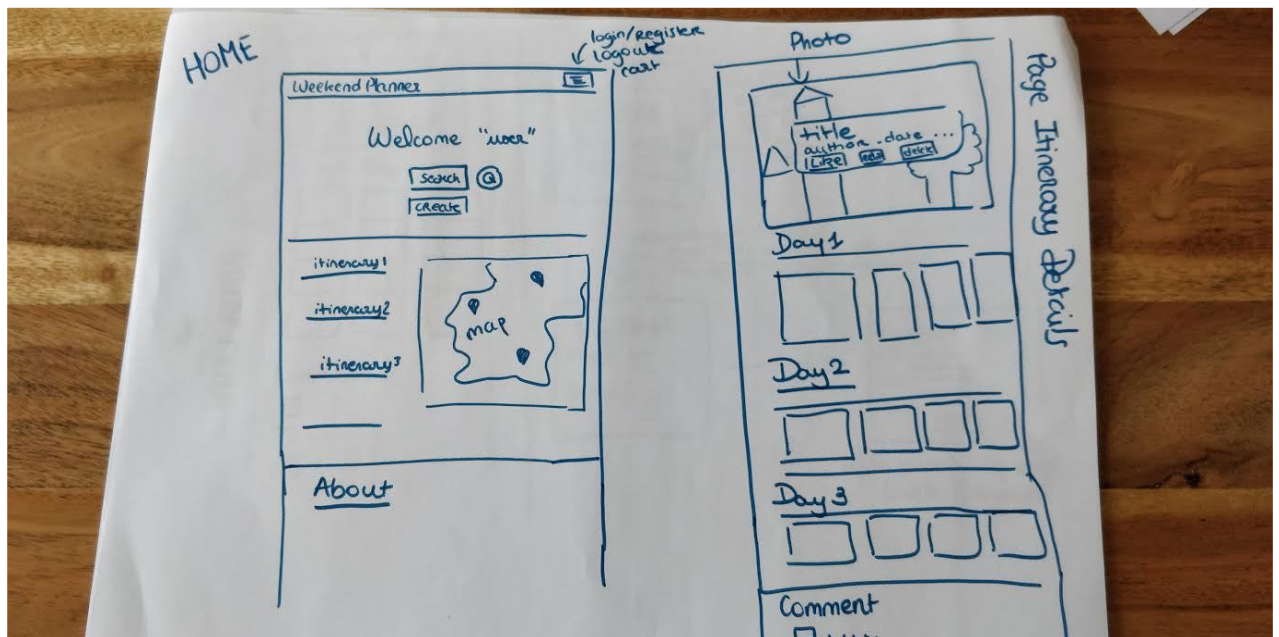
HOME

login/register
logout
cart

Weekend Planner

Welcome "user"

search @

create

itinerary1

itinerary2

itinerary3

map

About

Photo

title
author . date ...
Like edit delete

Day 1

Day 2

Day 3

Comment

Page Itinerary Details